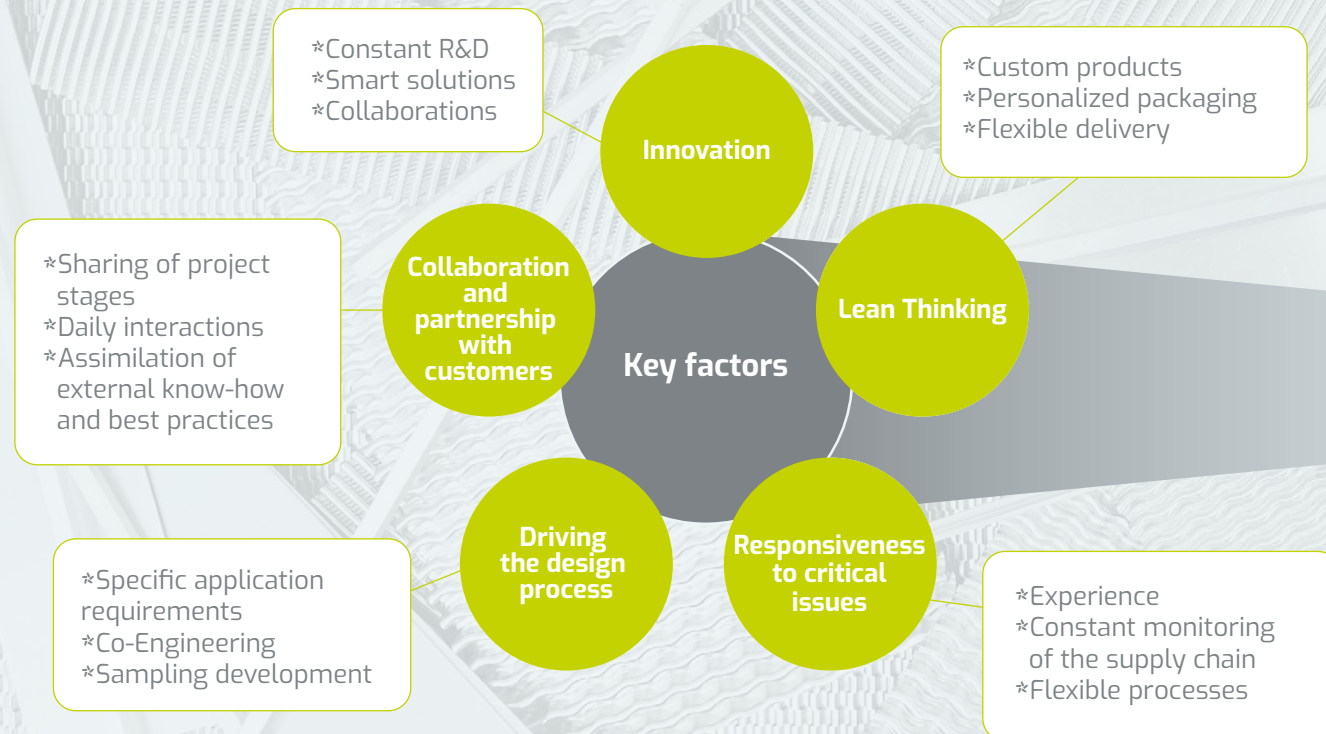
*Constant R&D
*Smart solutions
*Collaborations

Innovation

*Custom products
*Personalized packaging
*Flexible delivery

*Sharing of project stages
*Daily interactions
*Assimilation of external know-how and best practices

Collaboration and partnership with customers

Key factors

Lean Thinking

Driving the design process

Responsiveness to critical issues

*Specific application requirements
*Co-Engineering
*Sampling development

*Experience
*Constant monitoring of the supply chain
*Flexible processes